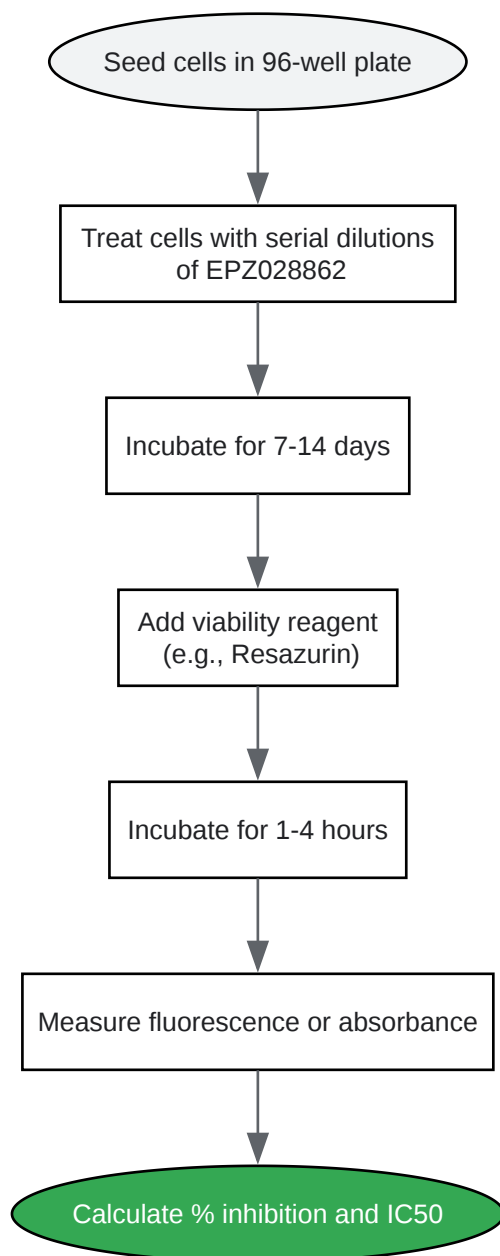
Seed cells in 96-well plate

Treat cells with serial dilutions of EPZ028862

Incubate for 7-14 days

Add viability reagent (e.g., Resazurin)

Incubate for 1-4 hours

Measure fluorescence or absorbance

Calculate % inhibition and IC50